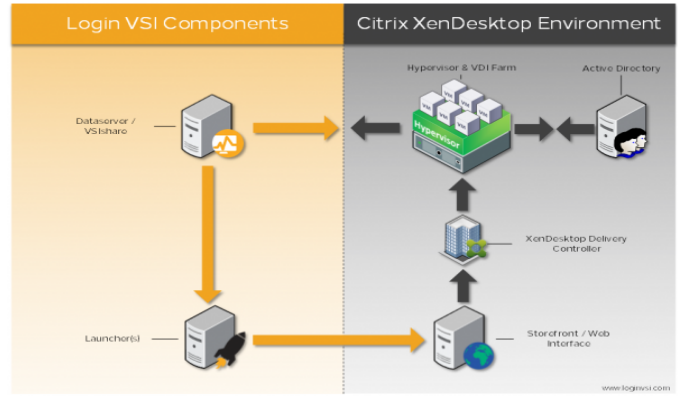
Login VSI Components

Citrix XenDesktop Environment

Dataserver / VSIshare

Hypervisor & VDI Farm

VM VM VM VM VM VM VM

Hypervisor

Active Directory

XenDesktop Delivery Controller

Launcher(s)

Storefront / Web Interface

www.loginvsi.com